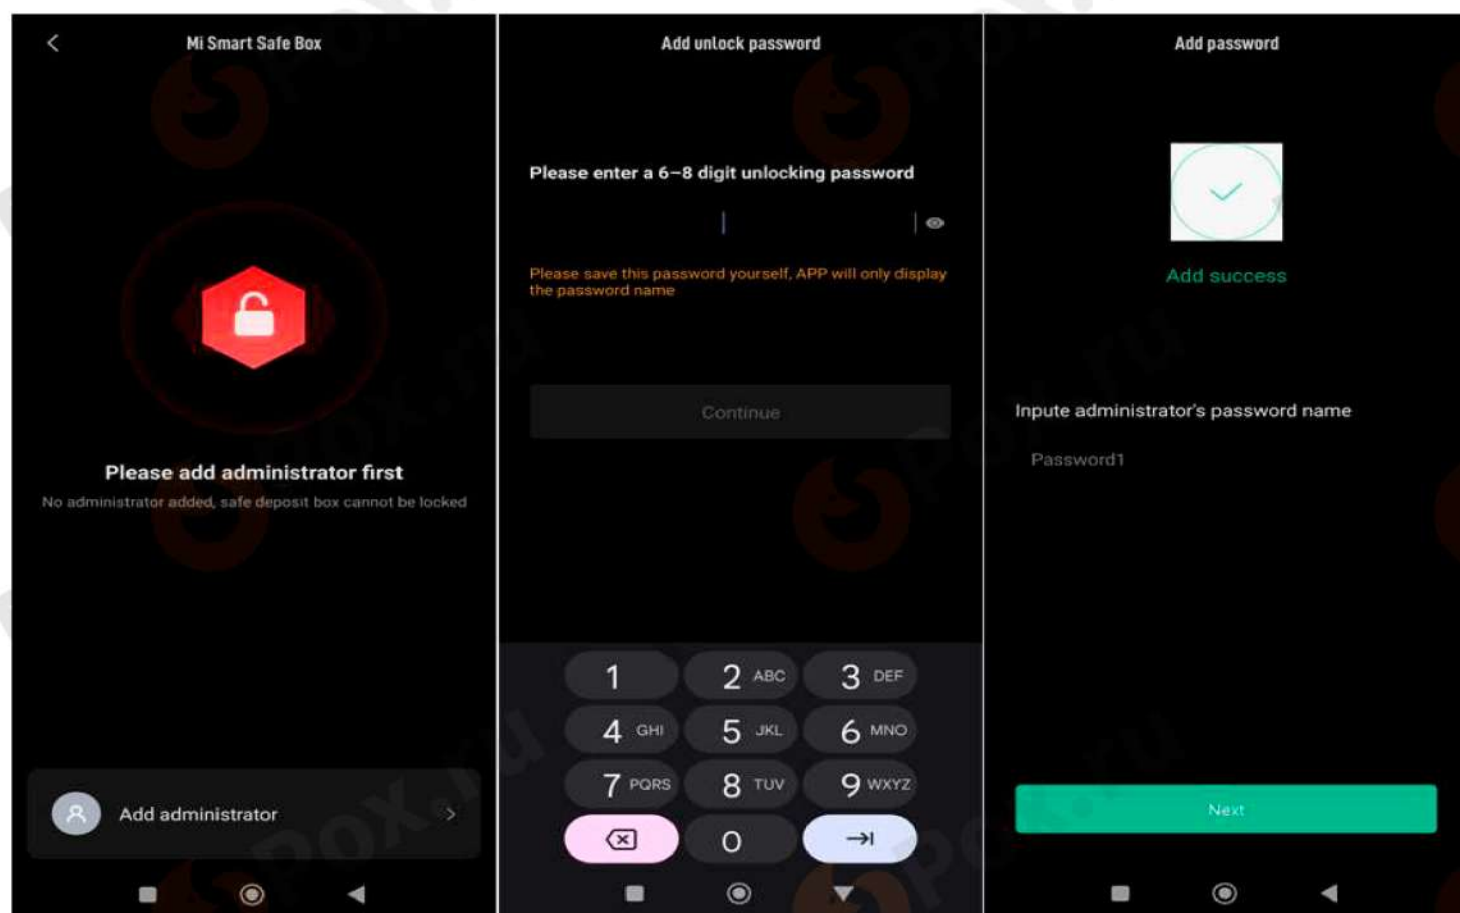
Mi Smart Safe Box

Please add administrator first

No administrator added, safe deposit box cannot be locked

Add administrator

Add unlock password

Please enter a 6–8 digit unlocking password

Please save this password yourself, APP will only display the password name

Continue

1
2 ABC
3 DEF
4 GHI
5 JKL
6 MNO
7 PQRS
8 TUV
9 WXYZ
0

Add password

Add success

Inpute administrator's password name

Password1

Next